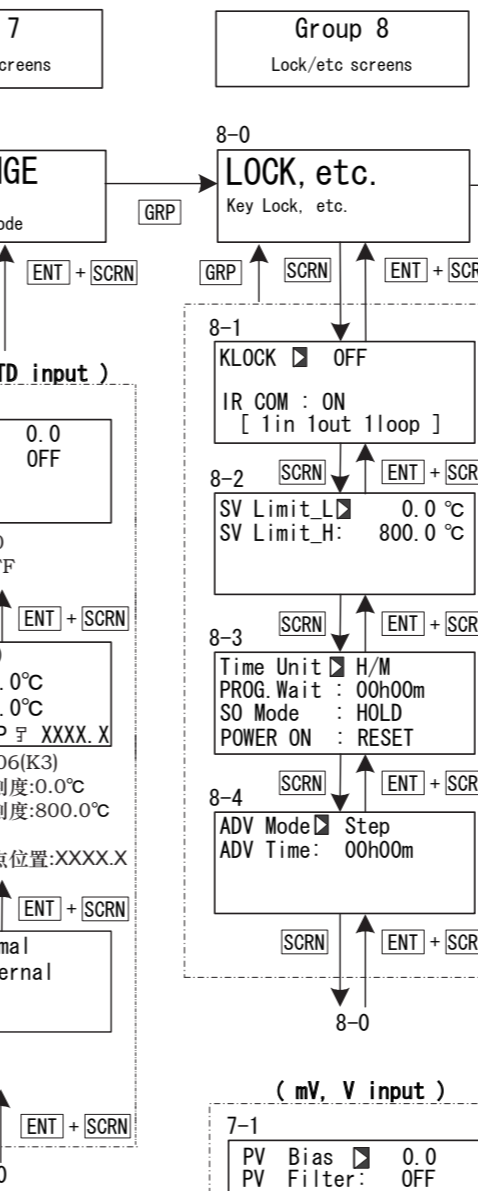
7
creens

Group 8
Lock/etc screens

8-0
GE
ode

GRP

LOCK, etc.
Key Lock, etc.

ENT + SCRN

GRP
SCRN
ENT + SCR

TD input )

8-1
KLOCK ▶ OFF

IR COM : ON
[ 1in 1out 1loop ]

0.0
OFF

8-2
SCRN
ENT + SCR
SV Limit_L▶ 0.0 ℃
SV Limit_H: 800.0 ℃

)
F

ENT + SCRN

)
0℃
0℃
P 〒 XXXX.X
06(K3)
刻度:0.0℃
刻度:800.0℃

8-3
SCRN
ENT + SCR
Time Unit ▶ H/M
PROG.Wait : 00h00m
SO Mode : HOLD
POWER ON : RESET

点位置:XXXX.X

8-4
SCRN
ENT + SCR
ADV Mode▶ Step
ADV Time: 00h00m

ENT + SCRN
mal
ernal

SCRN
ENT + SCR

8-0

( mV, V input )

ENT + SCRN

7-1
PV Bias ▶ 0.0
PV Filter: OFF

0